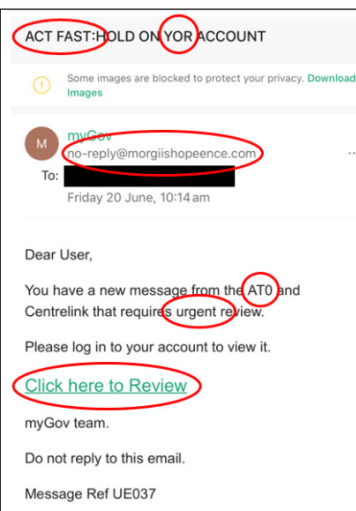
ACT FAST:HOLD ON YOR ACCOUNT

Some images are blocked to protect your privacy. Download Images

M

myGov
no-reply@morgiishopeence.com

To:

Friday 20 June, 10:14 am

Dear User,

You have a new message from the AT0 and Centrelink that requires urgent review.

Please log in to your account to view it.

Click here to Review

myGov team.

Do not reply to this email.

Message Ref UE037